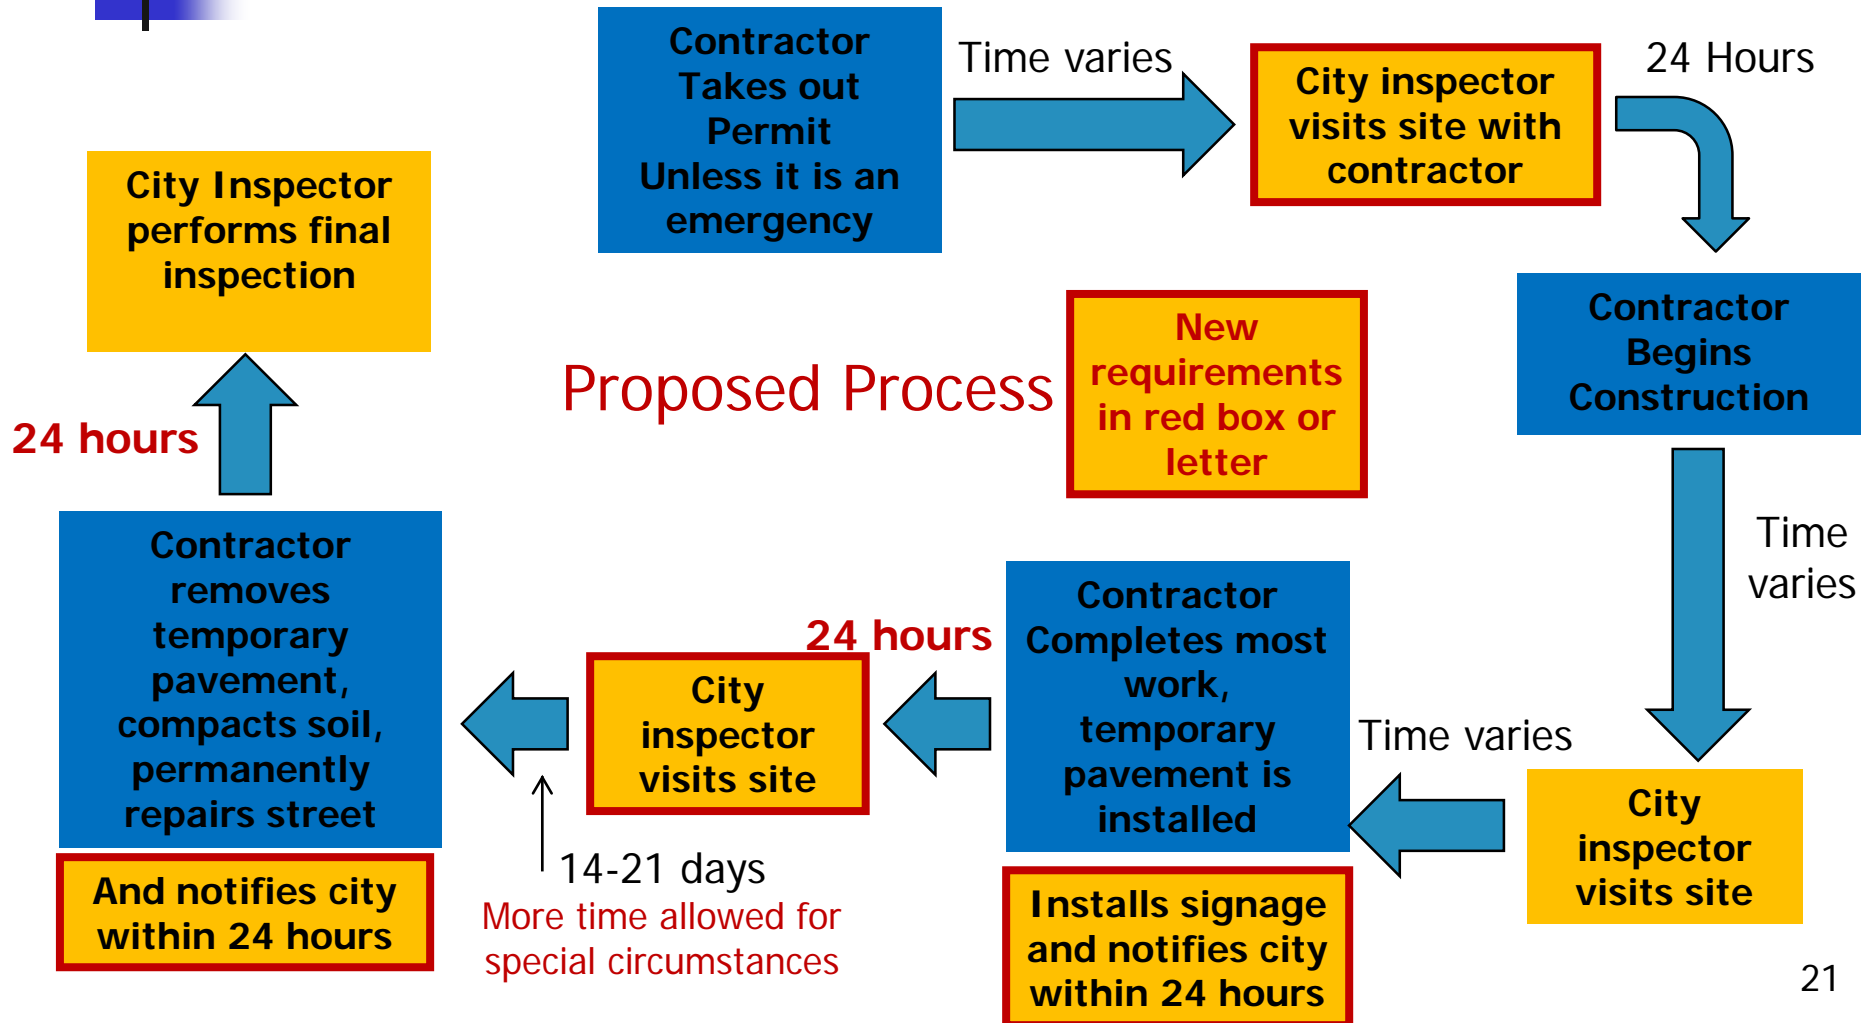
Contractor Takes out Permit Unless it is an emergency

Time varies

City inspector visits site with contractor

24 Hours

Contractor Begins Construction

Time varies

City inspector visits site

Time varies

Contractor Completes most work, temporary pavement is installed

Installs signage and notifies city within 24 hours

24 hours

City inspector visits site

14-21 days

More time allowed for special circumstances

Contractor removes temporary pavement, compacts soil, permanently repairs street

And notifies city within 24 hours

24 hours

City Inspector performs final inspection

Proposed Process

New requirements in red box or letter

21